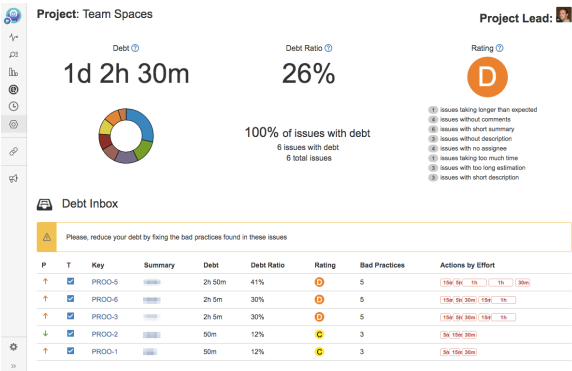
**Project**: Team Spaces

**Project Lead:**

Debt ?

1d 2h 30m

Debt Ratio ?

26%

Rating ?

D

100% of issues with debt
6 issues with debt
6 total issues

1 issues taking longer than expected
4 issues without comments
6 issues with short summary
4 issues without description
4 issues with no assignee
1 issues taking too much time
3 issues with too long estimation
3 issues with short description

Debt Inbox

Please, reduce your debt by fixing the bad practices found in these issues

| P | T | Key | Summary | Debt | Debt Ratio | Rating | Bad Practices | Actions by Effort |
|---|---|---|---|---|---|---|---|---|
| ↑ | ☑ | PROO-5 | | 2h 50m | 41% | D | 5 | 15m 5m 1h 1h 30m |
| ↑ | ☑ | PROO-6 | | 2h 5m | 30% | D | 5 | 5m 15m 30m 15m 1h |
| ↑ | ☑ | PROO-3 | | 2h 5m | 30% | D | 5 | 15m 5m 30m 1h 15m |
| ↓ | ☑ | PROO-2 | | 50m | 12% | C | 3 | 5m 15m 30m |
| ↑ | ☑ | PROO-1 | | 50m | 12% | C | 3 | 5m 15m 30m |